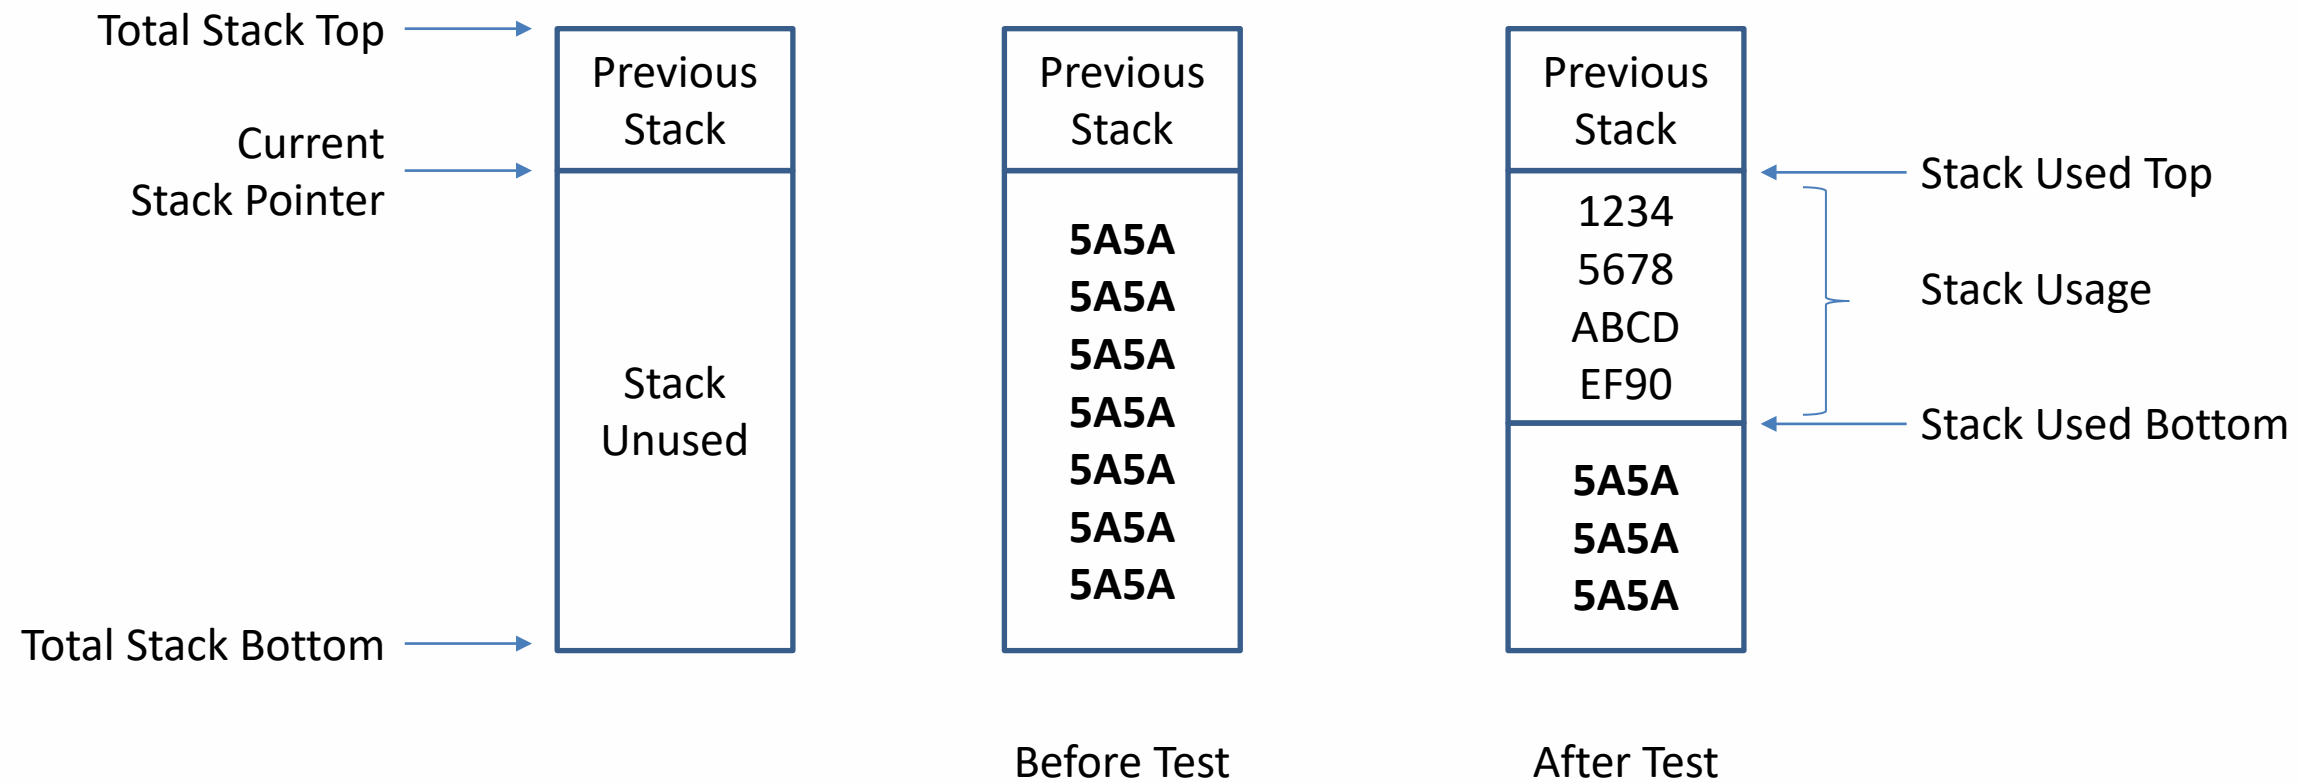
Total Stack Top

Current Stack Pointer

Total Stack Bottom

Previous Stack

Stack Unused

Previous Stack

5A5A
5A5A
5A5A
5A5A
5A5A
5A5A
5A5A

Before Test

Previous Stack

1234
5678
ABCD
EF90

5A5A
5A5A
5A5A

After Test

Stack Used Top

Stack Usage

Stack Used Bottom